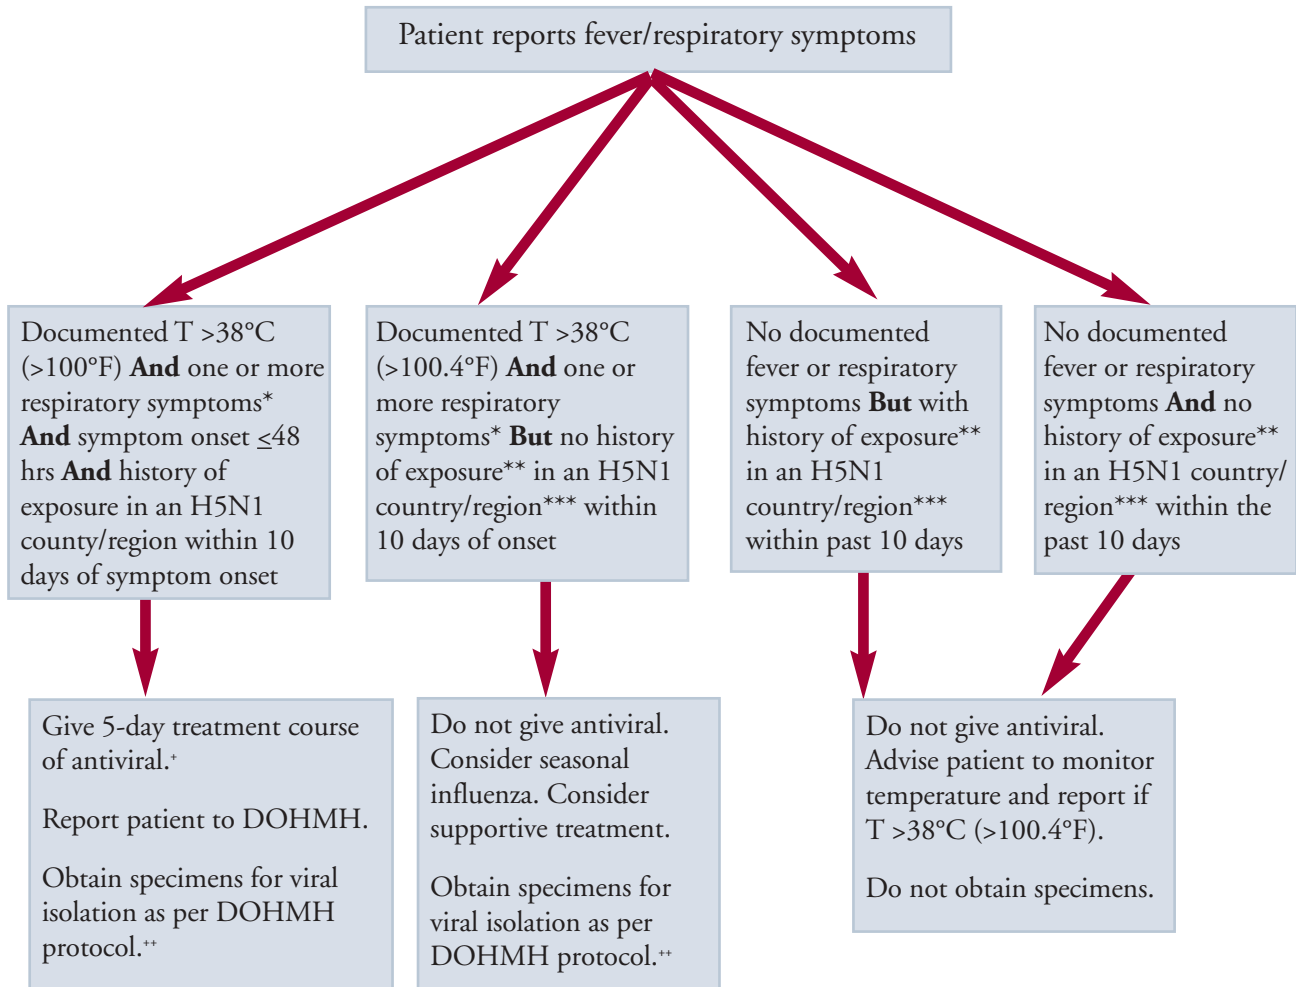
Patient reports fever/respiratory symptoms

Documented T >38°C (>100°F) **And** one or more respiratory symptoms* **And** symptom onset $\leq$48 hrs **And** history of exposure in an H5N1 county/region within 10 days of symptom onset

Documented T >38°C (>100.4°F) **And** one or more respiratory symptoms* **But** no history of exposure** in an H5N1 country/region*** within 10 days of onset

No documented fever or respiratory symptoms **But** with history of exposure** in an H5N1 country/region*** within past 10 days

No documented fever or respiratory symptoms **And** no history of exposure** in an H5N1 country/ region*** within the past 10 days

Give 5-day treatment course of antiviral.$^+$

Report patient to DOHMH.

Obtain specimens for viral isolation as per DOHMH protocol.$^{++}$

Do not give antiviral. Consider seasonal influenza. Consider supportive treatment.

Obtain specimens for viral isolation as per DOHMH protocol.$^{++}$

Do not give antiviral. Advise patient to monitor temperature and report if T >38°C (>100.4°F).

Do not obtain specimens.